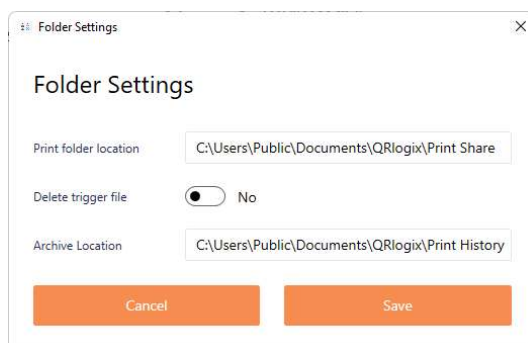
Folder Settings

Folder Settings

Print folder location C:\Users\Public\Documents\QRlogix\Print Share

Delete trigger file No

Archive Location C:\Users\Public\Documents\QRlogix\Print History

Cancel

Save